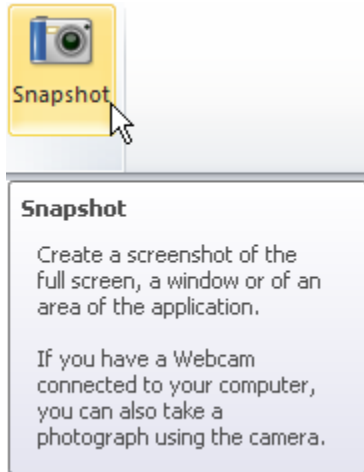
Snapshot

Snapshot

Create a screenshot of the full screen, a window or of an area of the application.

If you have a Webcam connected to your computer, you can also take a photograph using the camera.